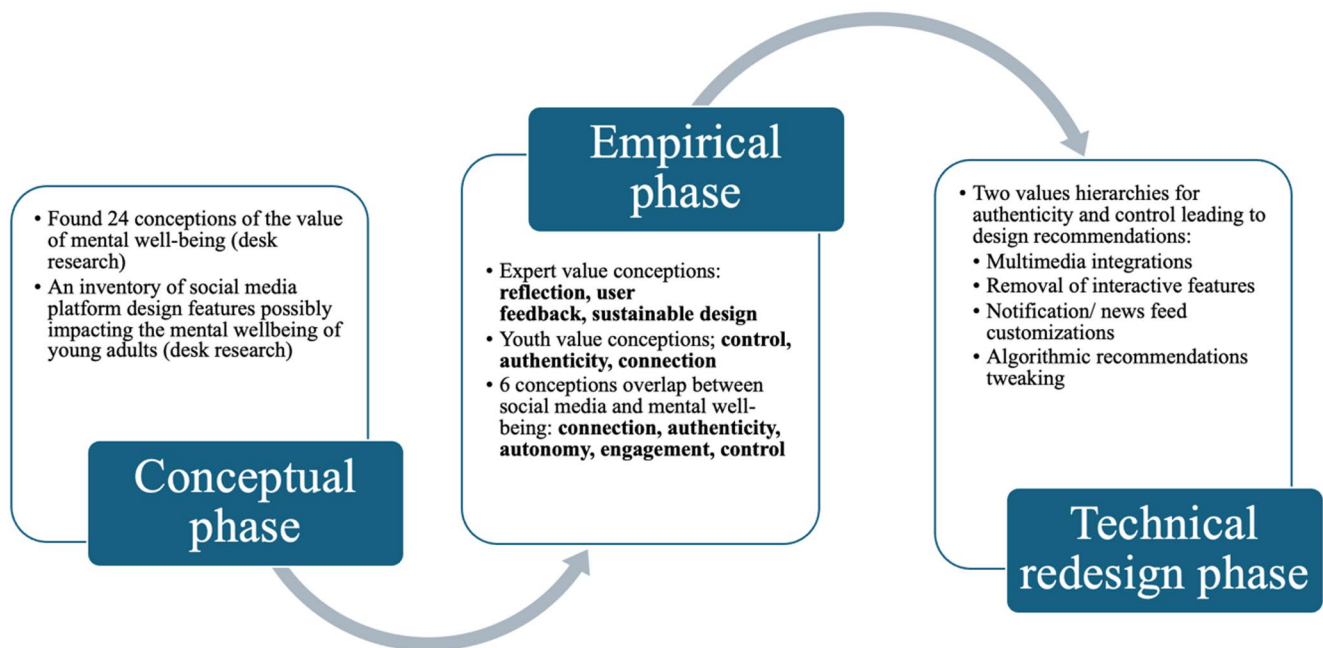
Conceptual phase

• Found 24 conceptions of the value of mental well-being (desk research)
• An inventory of social media platform design features possibly impacting the mental wellbeing of young adults (desk research)

Empirical phase

• Expert value conceptions: **reflection, user feedback, sustainable design**
• Youth value conceptions; **control, authenticity, connection**
• 6 conceptions overlap between social media and mental well-being: **connection, authenticity, autonomy, engagement, control**

Technical redesign phase

• Two values hierarchies for authenticity and control leading to design recommendations:
• Multimedia integrations
• Removal of interactive features
• Notification/ news feed customizations
• Algorithmic recommendations tweaking